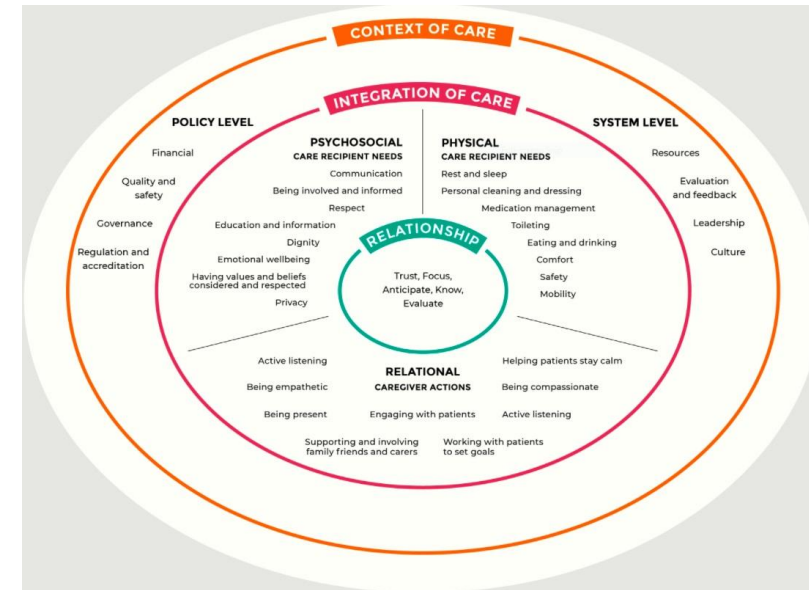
CONTEXT OF CARE

INTEGRATION OF CARE

POLICY LEVEL

Financial

Quality and safety

Governance

Regulation and accreditation

PSYCHOSOCIAL
CARE RECIPIENT NEEDS

Communication

Being involved and informed

Respect

Education and information

Dignity

Emotional wellbeing

Having values and beliefs considered and respected

Privacy

PHYSICAL
CARE RECIPIENT NEEDS

Rest and sleep

Personal cleaning and dressing

Medication management

Toileting

Eating and drinking

Comfort

Safety

Mobility

SYSTEM LEVEL

Resources

Evaluation and feedback

Leadership

Culture

RELATIONSHIP

Trust, Focus, Anticipate, Know, Evaluate

RELATIONAL
CAREGIVER ACTIONS

Active listening

Being empathetic

Being present

Engaging with patients

Supporting and involving family friends and carers

Working with patients to set goals

Helping patients stay calm

Being compassionate

Active listening